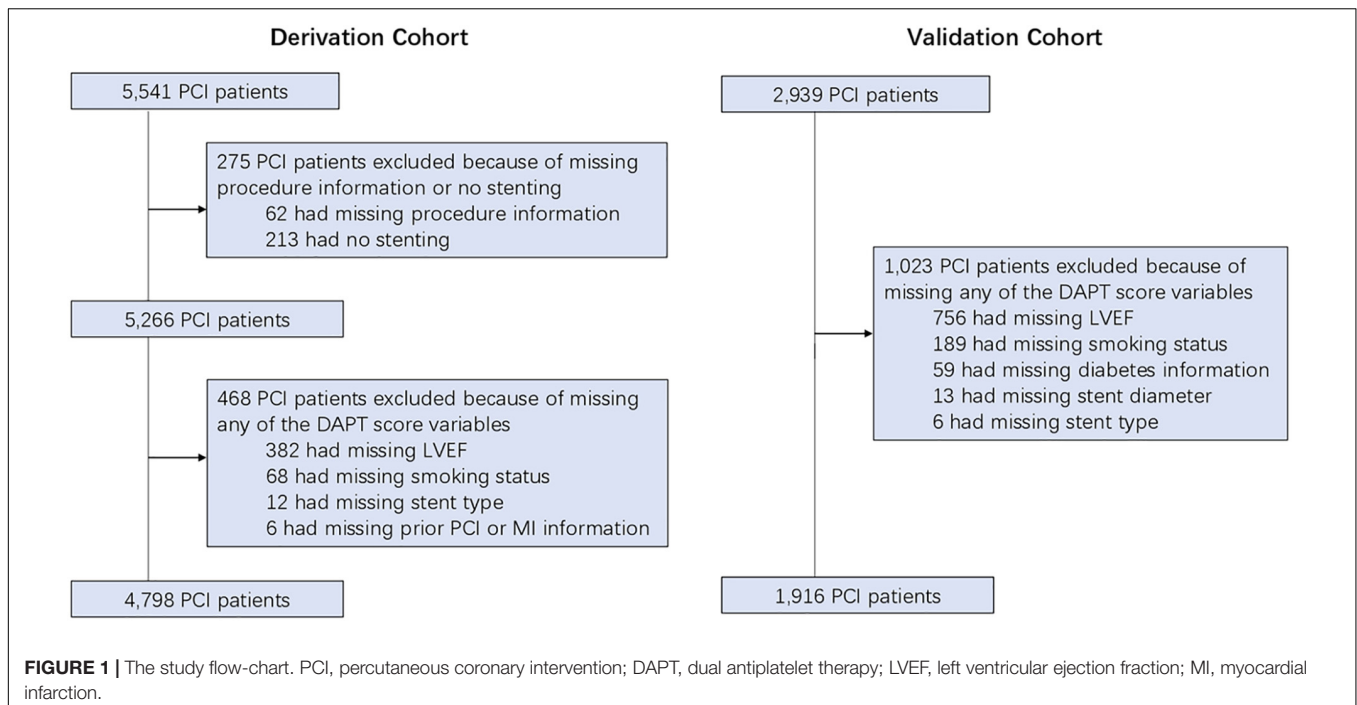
Derivation Cohort

5,541 PCI patients

275 PCI patients excluded because of missing procedure information or no stenting
62 had missing procedure information
213 had no stenting

5,266 PCI patients

468 PCI patients excluded because of missing any of the DAPT score variables
382 had missing LVEF
68 had missing smoking status
12 had missing stent type
6 had missing prior PCI or MI information

4,798 PCI patients

Validation Cohort

2,939 PCI patients

1,023 PCI patients excluded because of missing any of the DAPT score variables
756 had missing LVEF
189 had missing smoking status
59 had missing diabetes information
13 had missing stent diameter
6 had missing stent type

1,916 PCI patients

**FIGURE 1 |** The study flow-chart. PCI, percutaneous coronary intervention; DAPT, dual antiplatelet therapy; LVEF, left ventricular ejection fraction; MI, myocardial infarction.